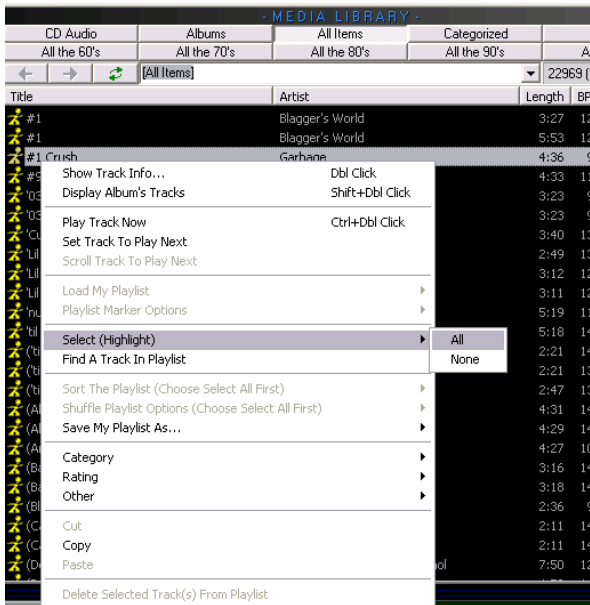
- MEDIA LIBRARY -

| CD Audio | Albums | All Items | Categorized |
|---|---|---|---|
| All the 60's | All the 70's | All the 80's | All the 90's |

[All Items]
22969 (

| Title | Artist | Length | BP |
|---|---|---|---|
| #1 | Blagger's World | 3:27 | 12 |
| #1 | Blagger's World | 5:53 | 12 |
| #1 Crush | Garbage | 4:36 | 9 |
| #9 | | 4:33 | 11 |
| '03 | | 3:23 | 9 |
| '03 | | 3:23 | 9 |
| 'Cu | | 3:40 | 13 |
| 'Lil | | 2:49 | 13 |
| 'Lil | | 3:12 | 12 |
| 'Lil | | 3:11 | 12 |
| 'nu | | 5:19 | 11 |
| 'til | | 5:18 | 14 |
| ('ti | | 2:21 | 14 |
| ('ti | | 2:21 | 13 |
| ('ti | | 2:47 | 13 |
| (Al | | 4:31 | 14 |
| (Al | | 4:29 | 14 |
| (Al | | 4:27 | 10 |
| (Ba | | 3:16 | 14 |
| (Ba | | 3:18 | 14 |
| (Bl | | 2:36 | 9 |
| (C | | 2:11 | 14 |
| (C | | 2:11 | 14 |
| (De | ol | 7:50 | 12 |

Show Track Info... Dbl Click
Display Album's Tracks Shift+Dbl Click
Play Track Now Ctrl+Dbl Click
Set Track To Play Next
Scroll Track To Play Next
Load My Playlist
Playlist Marker Options
Select (Highlight)
All
None
Find A Track In Playlist
Sort The Playlist (Choose Select All First)
Shuffle Playlist Options (Choose Select All First)
Save My Playlist As...
Category
Rating
Other
Cut
Copy
Paste
Delete Selected Track(s) From Playlist